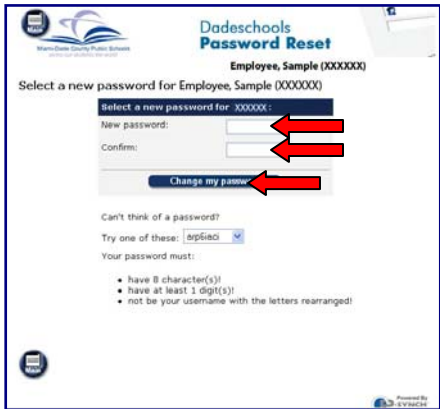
Main

Miami-Dade County Public Schools

Dadeschools Password Reset

Employee, Sample (XXXXXX)

Select a new password for Employee, Sample (XXXXXX)

Select a new password for XXXXXX:

New password:

Confirm:

Change my passw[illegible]

Can't think of a password?

Try one of these: arpбiaci

Your password must:

- have 8 character(s)!
- have at least 1 digit(s)!
- not be your username with the letters rearranged!

Main

Powered By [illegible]